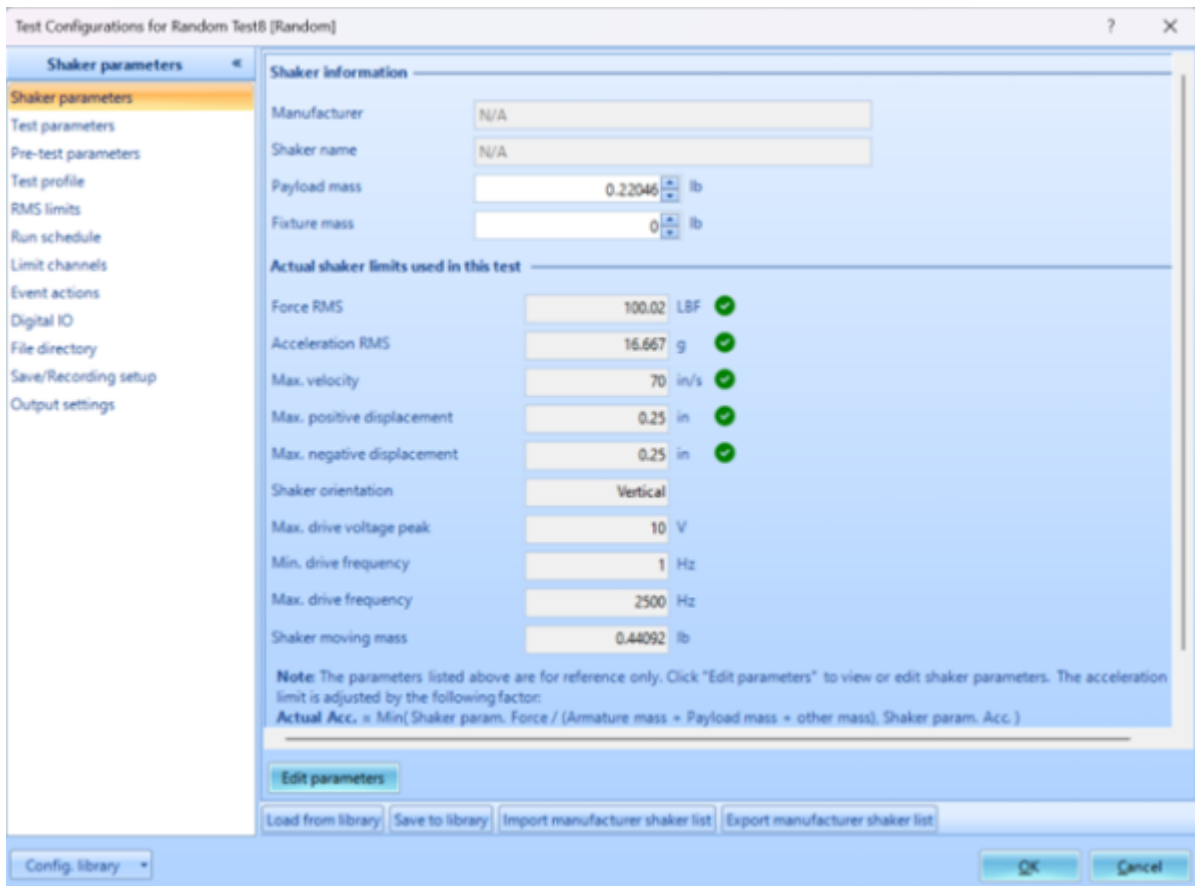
Test Configurations for Random Test8 [Random]

?

×

Shaker parameters

«

Shaker parameters
Test parameters
Pre-test parameters
Test profile
RMS limits
Run schedule
Limit channels
Event actions
Digital IO
File directory
Save/Recording setup
Output settings

Shaker information

Manufacturer N/A

Shaker name N/A

Payload mass 0.22046 lb

Fixture mass 0 lb

Actual shaker limits used in this test

Force RMS 100.02 LBF

Acceleration RMS 16.667 g

Max. velocity 70 in/s

Max. positive displacement 0.25 in

Max. negative displacement 0.25 in

Shaker orientation Vertical

Max. drive voltage peak 10 V

Min. drive frequency 1 Hz

Max. drive frequency 2500 Hz

Shaker moving mass 0.44092 lb

Note: The parameters listed above are for reference only. Click "Edit parameters" to view or edit shaker parameters. The acceleration limit is adjusted by the following factor:
Actual Acc. = Min( Shaker param. Force / (Armature mass + Payload mass + other mass), Shaker param. Acc. )

Edit parameters

Load from library Save to library Import manufacturer shaker list Export manufacturer shaker list

Config. library

OK Cancel